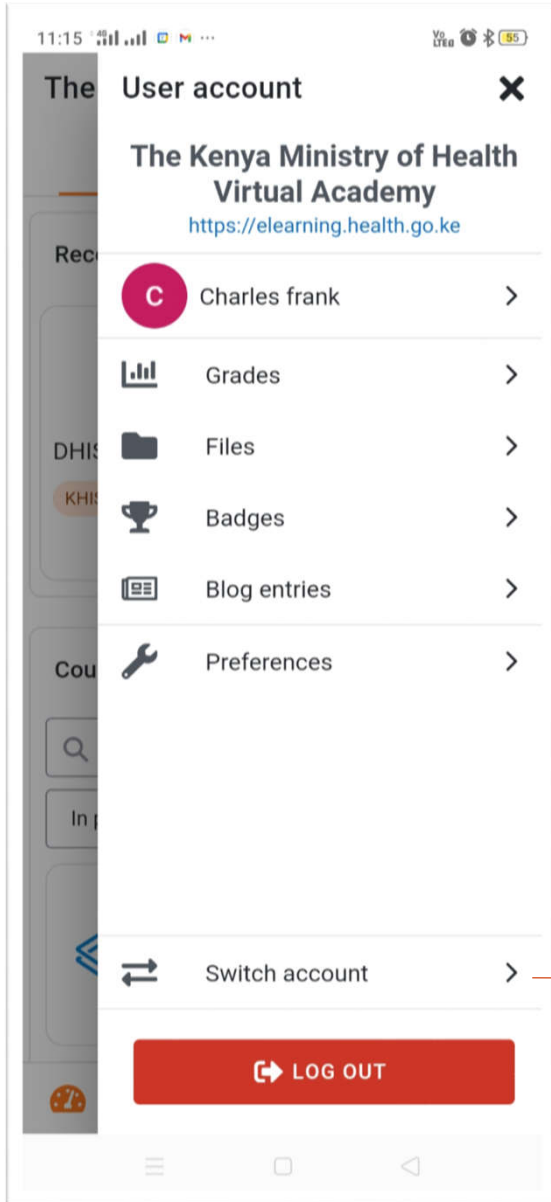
11:15 4G ... Vo LTE 55

The

Rec

DHIS

KHIS

Cou

In

User account

The Kenya Ministry of Health Virtual Academy
https://elearning.health.go.ke

C Charles frank

Grades

Files

Badges

Blog entries

Preferences

Switch account

LOG OUT